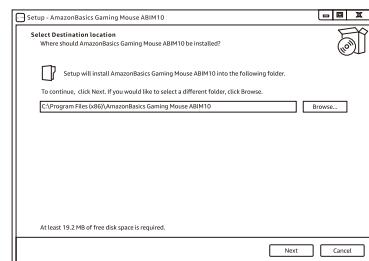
Setup - AmazonBasics Gaming Mouse ABIM10

Select Destination location
Where should AmazonBasics Gaming Mouse ABIM10 be installed?

Setup will install AmazonBasics Gaming Mouse ABIM10 into the following folder.

To continue, click Next. If you would like to select a different folder, click Browse.

C:\Program Files (x86)\AmazonBasics Gaming Mouse ABIM10

Browse...

At least 19.2 MB of free disk space is required.

Next

Cancel